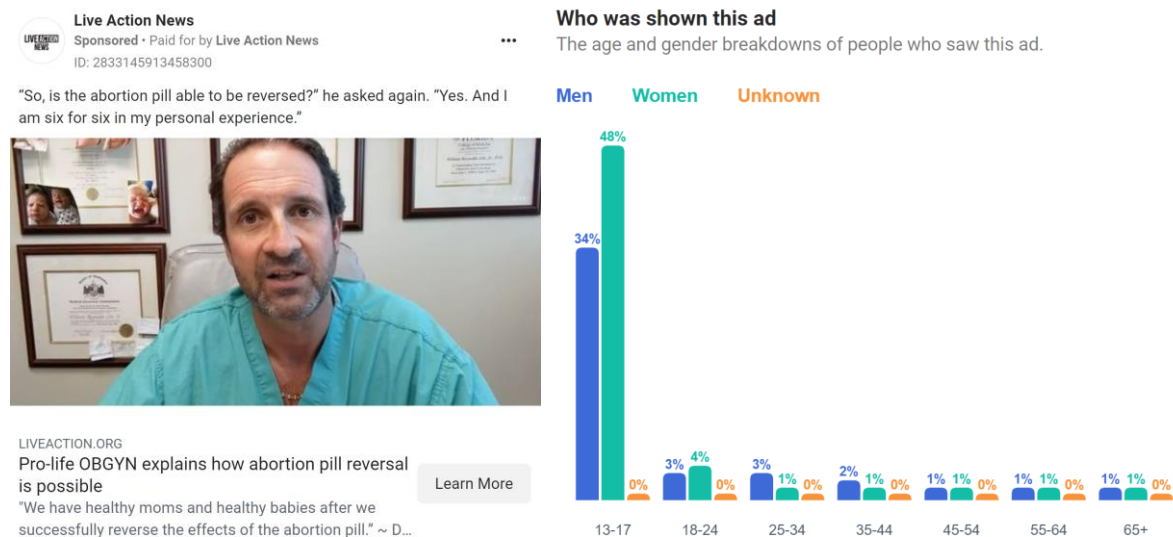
Live Action News
Sponsored • Paid for by Live Action News
ID: 2833145913458300
•••

"So, is the abortion pill able to be reversed?" he asked again. "Yes. And I am six for six in my personal experience."

LIVEACTION.ORG
Pro-life OBGYN explains how abortion pill reversal is possible
"We have healthy moms and healthy babies after we successfully reverse the effects of the abortion pill." ~ D...
Learn More

Who was shown this ad
The age and gender breakdowns of people who saw this ad.

Men Women Unknown

| | Men | Women | Unknown |
|---|---|---|---|
| 13-17 | 34% | 48% | 0% |
| 18-24 | 3% | 4% | 0% |
| 25-34 | 3% | 1% | 0% |
| 35-44 | 2% | 1% | 0% |
| 45-54 | 1% | 1% | 0% |
| 55-64 | 1% | 1% | 0% |
| 65+ | 1% | 1% | 0% |